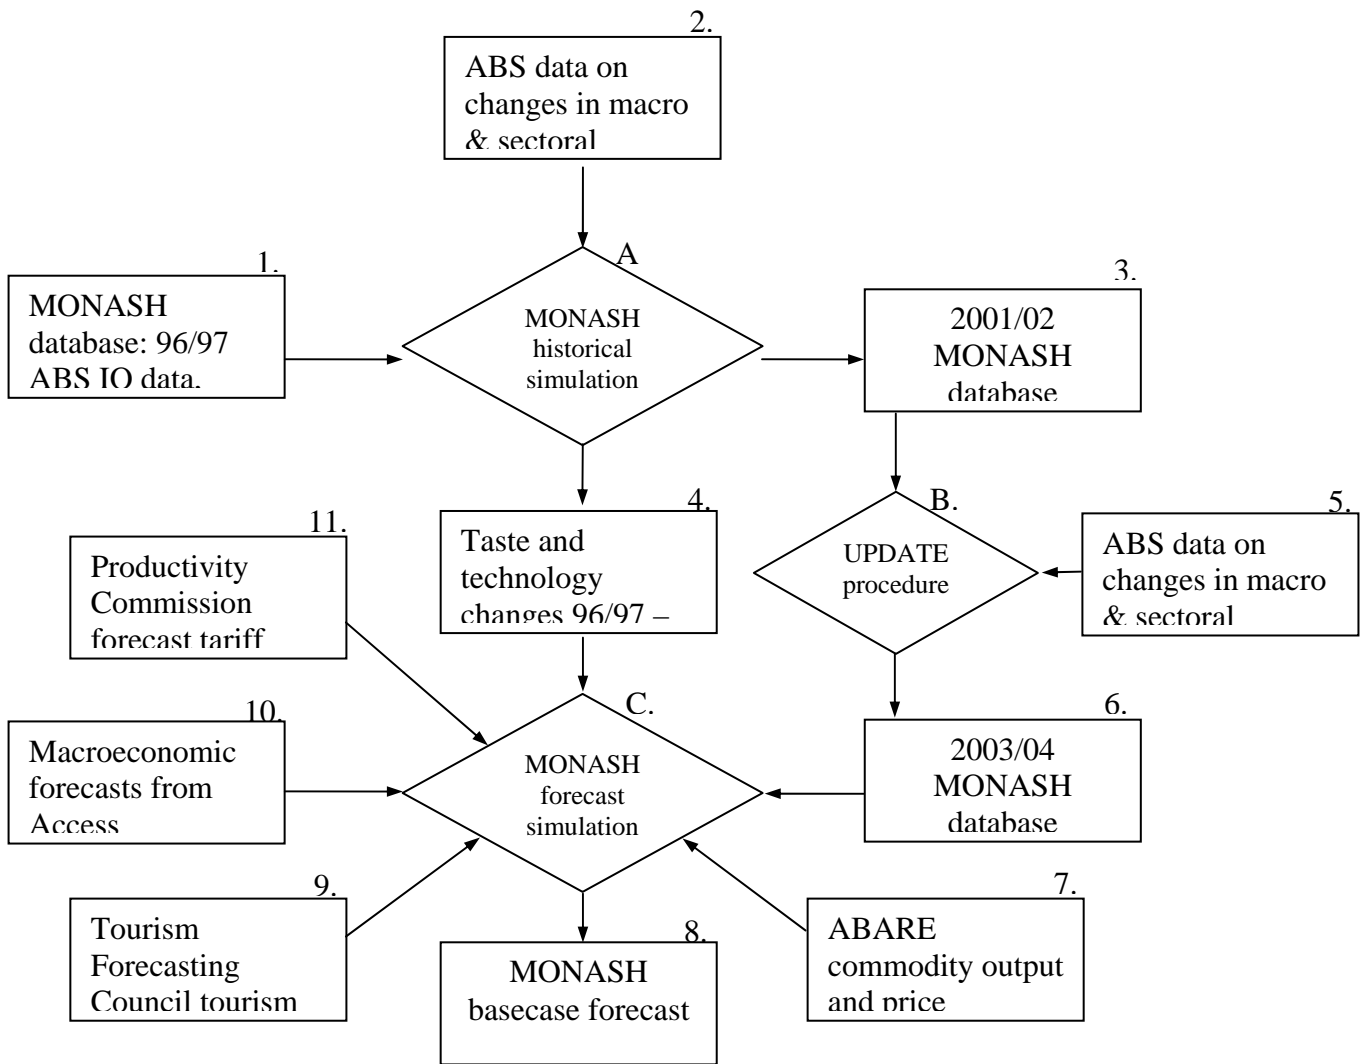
2.

ABS data on changes in macro & sectoral

A

MONASH historical simulation

1.

MONASH database: 96/97 ABS IO data.

3.

2001/02 MONASH database

4.

Taste and technology changes 96/97 –

B.

UPDATE procedure

5.

ABS data on changes in macro & sectoral

11.

Productivity Commission forecast tariff

C.

MONASH forecast simulation

10.

Macroeconomic forecasts from Access

6.

2003/04 MONASH database

9.

Tourism Forecasting Council tourism

8.

MONASH basecase forecast

7.

ABARE commodity output and price